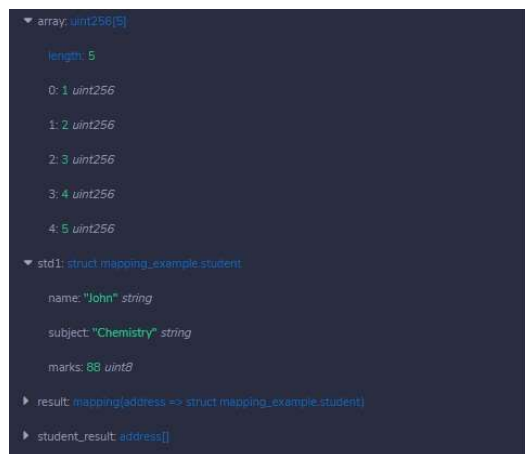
▼ array: uint256[5]

length: 5

0: 1 uint256

1: 2 uint256

2: 3 uint256

3: 4 uint256

4: 5 uint256

▼ std1: struct mapping_example.student

name: "John" string

subject: "Chemistry" string

marks: 88 uint8

▶ result: mapping(address => struct mapping_example.student)

▶ student_result: address[]